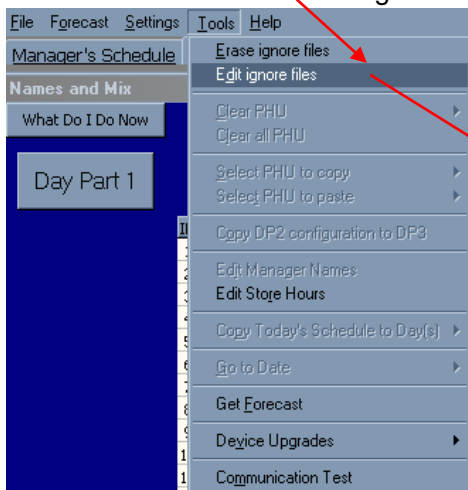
File Forecast Settings Tools Help

Manager's Schedule

Names and Mix

What Do I Do Now

Day Part 1

Erase ignore files
Edit ignore files
Clear PHU
Clear all PHU
Select PHU to copy
Select PHU to paste
Copy DP2 configuration to DP3
Edit Manager Names
Edit Store Hours
Copy Today's Schedule to Day(s)
Go to Date
Get Forecast
Device Upgrades
Communication Test